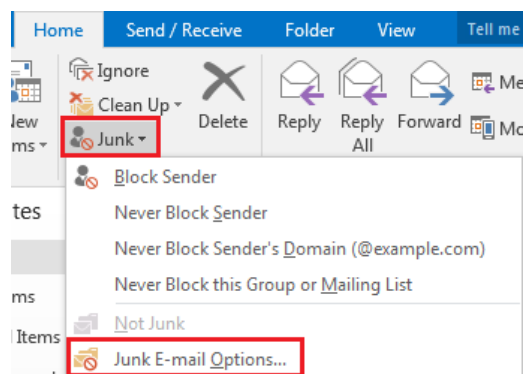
Home
Send / Receive
Folder
View
Tell me
Ignore
Clean Up
Junk
Delete
Reply
Reply All
Forward
Me
Mo
New Items
Block Sender
Never Block Sender
Never Block Sender's Domain (@example.com)
Never Block this Group or Mailing List
Not Junk
Junk E-mail Options...
tes
ms
l Items